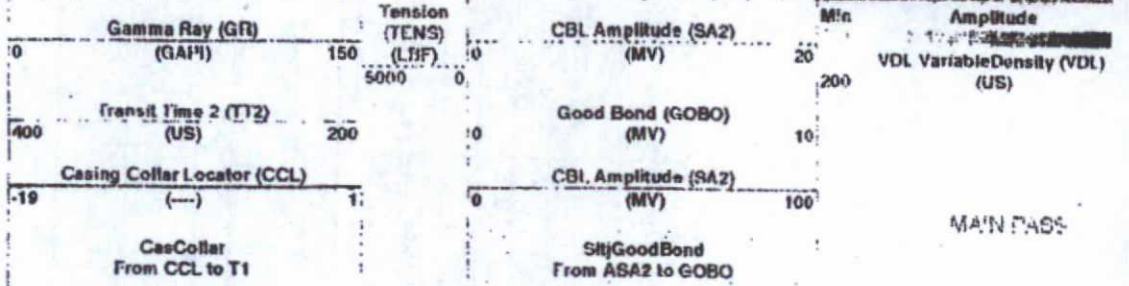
Gamma Ray (GR)
0 (GAPI) 150

Transit Time 2 (TT2)
400 (US) 200

Casing Collar Locator (CCL)
-19 (----) 1

CasCollar
From CCL to T1

Tension
(TENS)
(LBF)
5000 0

CBL Amplitude (SA2)
0 (MV) 20

Good Bond (GOBO)
0 (MV) 10

CBL Amplitude (SA2)
0 (MV) 100

SltjGoodBond
From ASA2 to GOBO

Min
Amplitude
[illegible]
200
VDL VariableDensity (VDL)
(US)

MAIN PASS